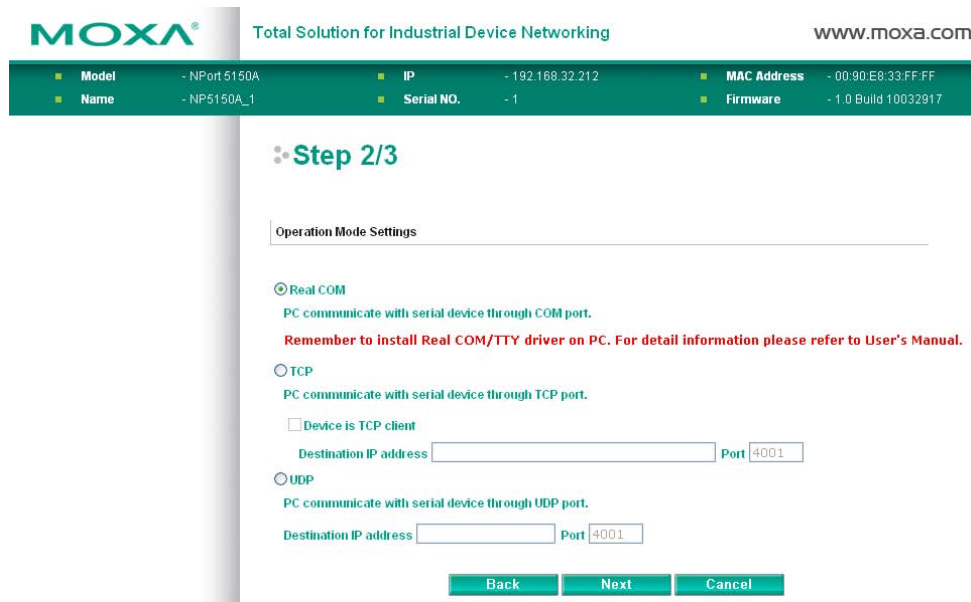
MOXA®

Total Solution for Industrial Device Networking

www.moxa.com

Model - NPort 5150A
Name - NP5150A_1
IP - 192.168.32.212
Serial NO. - 1
MAC Address - 00:90:E8:33:FF:FF
Firmware - 1.0 Build 10032917

Step 2/3

Operation Mode Settings

Real COM

PC communicate with serial device through COM port.

Remember to install Real COM/TTY driver on PC. For detail information please refer to User's Manual.

TCP

PC communicate with serial device through TCP port.

Device is TCP client

Destination IP address Port 4001

UDP

PC communicate with serial device through UDP port.

Destination IP address Port 4001

Back Next Cancel